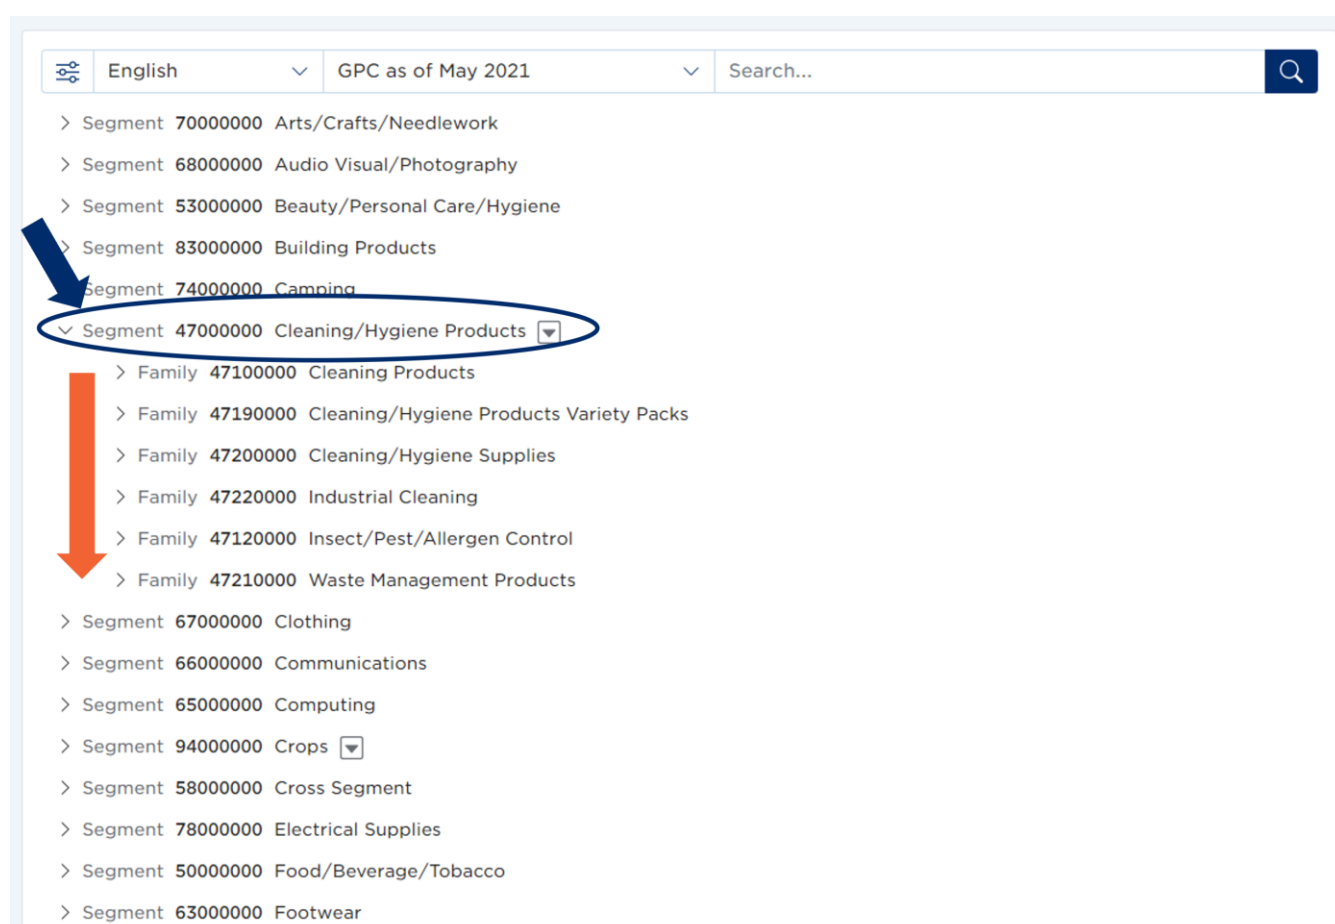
English
GPC as of May 2021
Search...

Segment **70000000** Arts/Crafts/Needlework
Segment **68000000** Audio Visual/Photography
Segment **53000000** Beauty/Personal Care/Hygiene
Segment **83000000** Building Products
Segment **74000000** Camping
Segment **47000000** Cleaning/Hygiene Products
Family **47100000** Cleaning Products
Family **47190000** Cleaning/Hygiene Products Variety Packs
Family **47200000** Cleaning/Hygiene Supplies
Family **47220000** Industrial Cleaning
Family **47120000** Insect/Pest/Allergen Control
Family **47210000** Waste Management Products
Segment **67000000** Clothing
Segment **66000000** Communications
Segment **65000000** Computing
Segment **94000000** Crops
Segment **58000000** Cross Segment
Segment **78000000** Electrical Supplies
Segment **50000000** Food/Beverage/Tobacco
Segment **63000000** Footwear